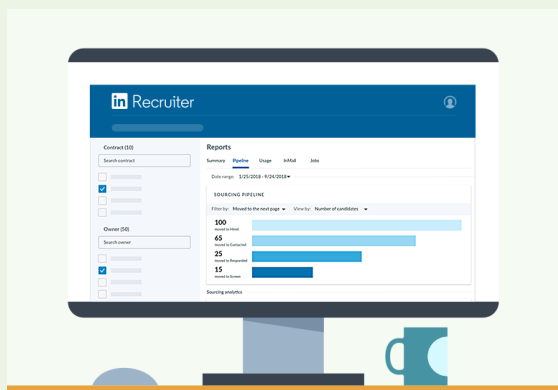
in Recruiter

Contract (10)

Search contract

Owner (50)

Search owner

Reports

Summary Pipeline Usage InMail Jobs

Date range: 1/25/2018 - 9/24/2018

SOURCING PIPELINE

Filter by: Moved to the next page View by: Number of candidates

100 moved to Hired

65 moved to Contacted

25 moved to Responded

15 moved to Screen

Sourcing analytics